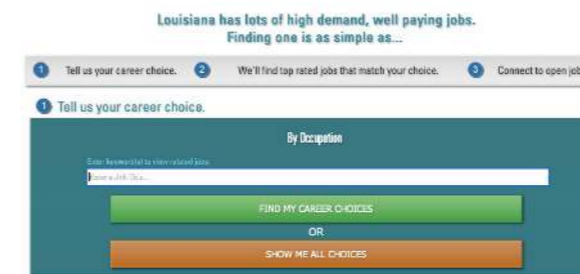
Louisiana has lots of high demand, well paying jobs.
Finding one is as simple as...

1 Tell us your career choice. 2 We'll find top rated jobs that match your choice. 3 Connect to open job

1 Tell us your career choice.

By Occupation

Enter keyword(s) to view related jobs

Enter a Job Title...

FIND MY CAREER CHOICES

OR

SHOW ME ALL CHOICES